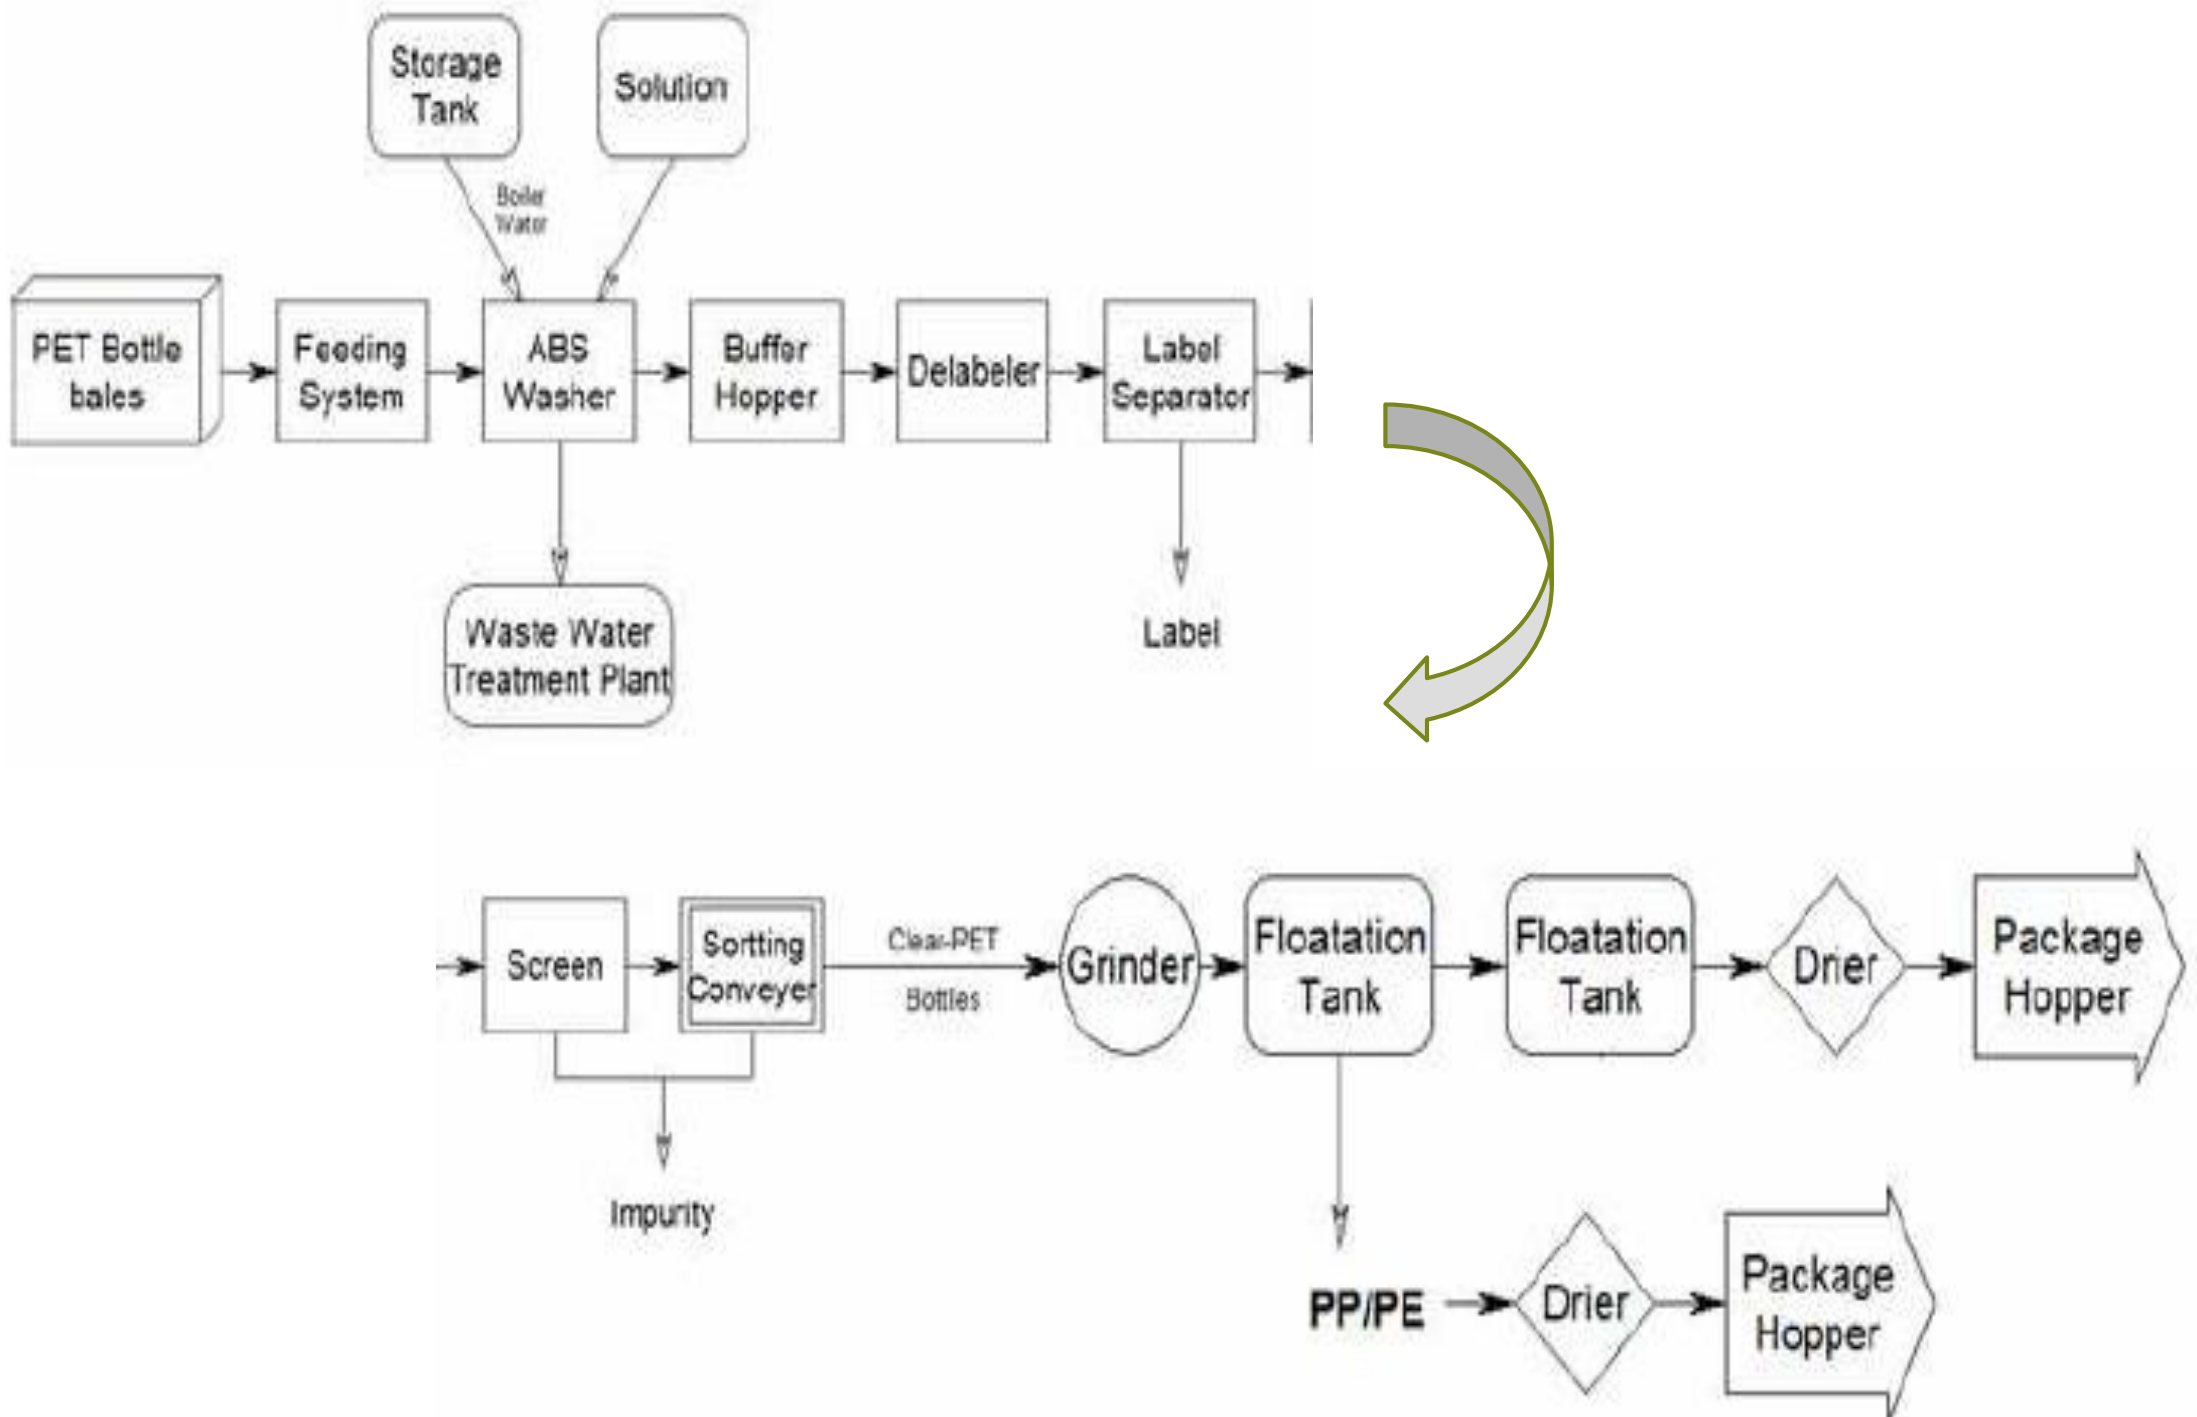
Storage Tank

Solution

Boiler Water

PET Bottle bales

Feeding System

ABS Washer

Buffer Hopper

Delabeler

Label Separator

Waste Water Treatment Plant

Label

Screen

Sorting Conveyer

Clear-PET Bottles

Grinder

Floatation Tank

Floatation Tank

Drier

Package Hopper

Impurity

PP/PE

Drier

Package Hopper